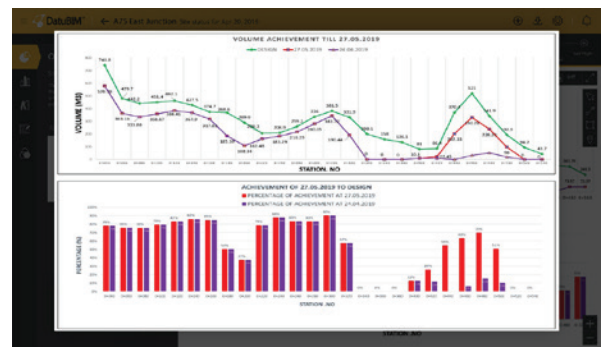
DataBIM ← A75 East Junction

VOLUME ACHIEVEMENT TILL 27.05.2019

DESIGN — 27.05.2019 — 04.06.2019

VOLUME (M3)

STATION. NO

ACHIEVEMENT OF 27.05.2019 TO DESIGN

PERCENTAGE OF ACHIEVEMENT AT 27.05.2019
PERCENTAGE OF ACHIEVEMENT AT 04.06.2019

PERCENTAGE (%)

STATION. NO